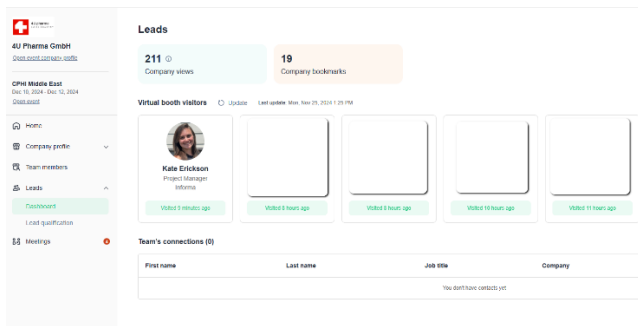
4U Pharma GmbH
Open event company profile

CPHI Middle East
Dec 10, 2024 - Dec 12, 2024
Open event

Home
Company profile
Team members
Leads
Dashboard
Lead qualification
Meetings

Leads

211
Company views

19
Company bookmarks

Virtual booth visitors
Update
Last update: Mon, Nov 25, 2024 1:26 PM

Kate Erickson
Project Manager
Informa
Visited 5 minutes ago

Visited 6 hours ago

Visited 8 hours ago

Visited 10 hours ago

Visited 11 hours ago

Team's connections (0)

| First name | Last name | Job title | Company |
|---|---|---|---|
| | | You don't have contacts yet | |